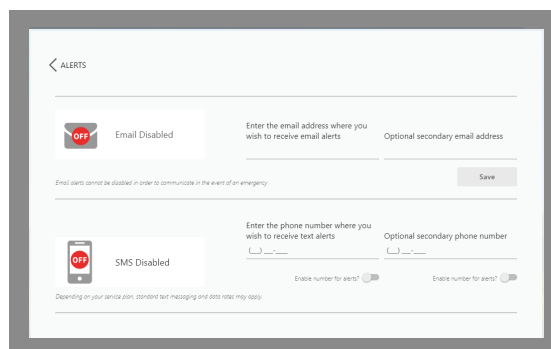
ALERTS

OFF Email Disabled

Enter the email address where you wish to receive email alerts

Optional secondary email address

Email alerts cannot be disabled in order to communicate in the event of an emergency

Save

OFF SMS Disabled

Enter the phone number where you wish to receive text alerts

(__) __-___

Optional secondary phone number

(__) __-___

Enable number for alerts?

Enable number for alerts?

Depending on your service plan, standard text messaging and data rates may apply.